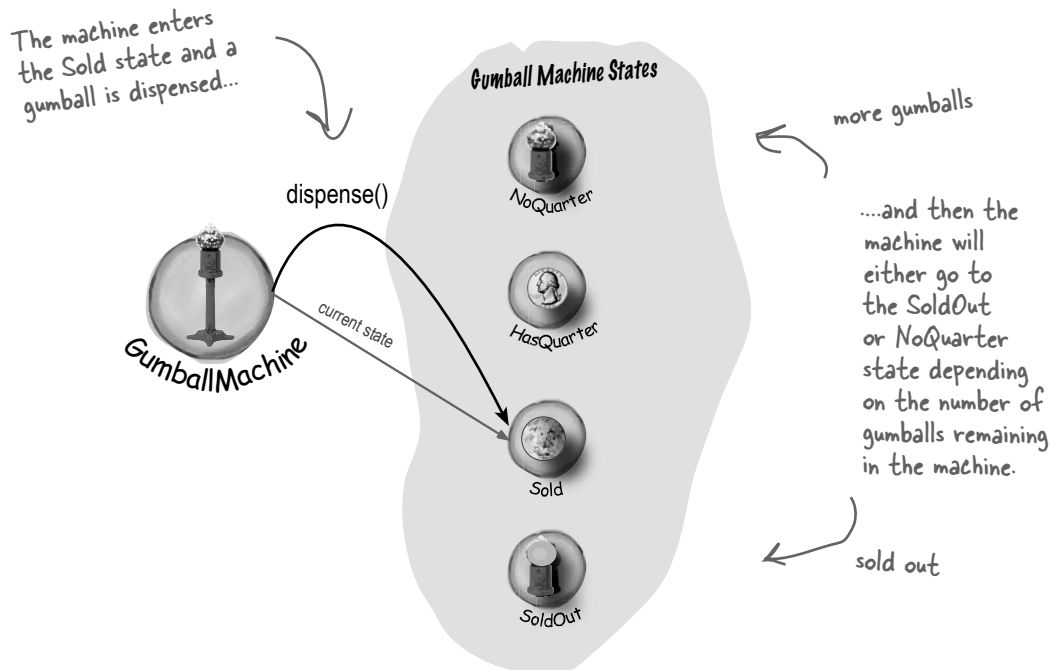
The machine enters the Sold state and a gumball is dispensed...

Gumball Machine States

more gumballs

dispense()

NoQuarter

....and then the machine will either go to the SoldOut or NoQuarter state depending on the number of gumballs remaining in the machine.

HasQuarter

current state

GumballMachine

Sold

sold out

SoldOut